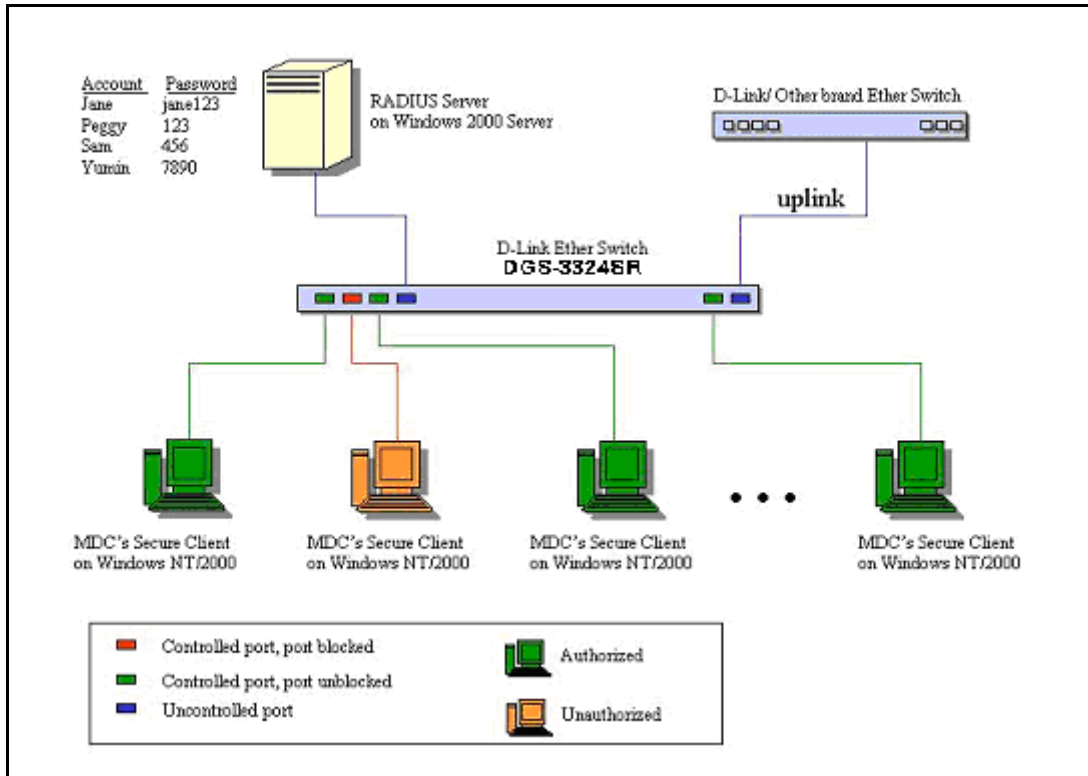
| Account | Password |
|---|---|
| Jane | jane123 |
| Peggy | 123 |
| Sam | 456 |
| Yumin | 7890 |

RADIUS Server on Windows 2000 Server

D-Link/ Other brand Ether Switch

uplink

D-Link Ether Switch
DGS-3324SR

MDC's Secure Client on Windows NT/2000

MDC's Secure Client on Windows NT/2000

MDC's Secure Client on Windows NT/2000

MDC's Secure Client on Windows NT/2000

Controlled port, port blocked
Controlled port, port unblocked
Uncontrolled port

Authorized
Unauthorized